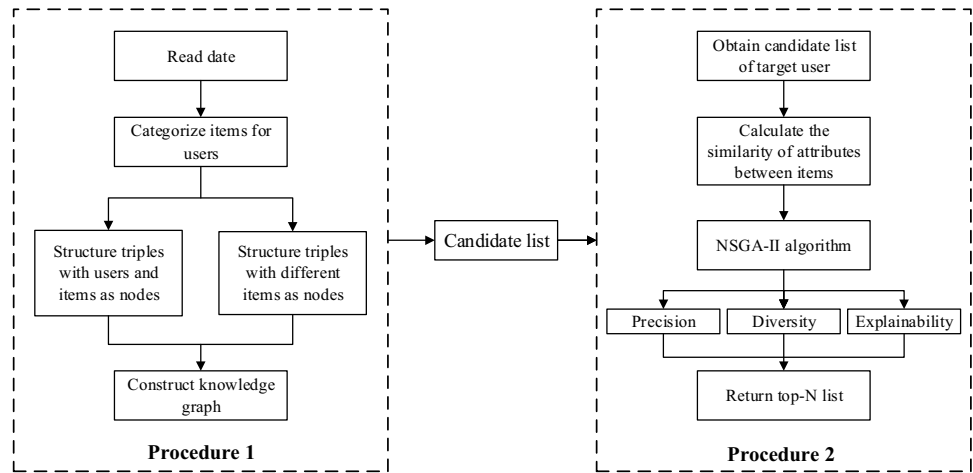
Read date

Categorize items for users

Structure triples with users and items as nodes

Structure triples with different items as nodes

Construct knowledge graph

Procedure 1

Candidate list

Obtain candidate list of target user

Calculate the similarity of attributes between items

NSGA-II algorithm

Precision

Diversity

Explainability

Return top-N list

Procedure 2